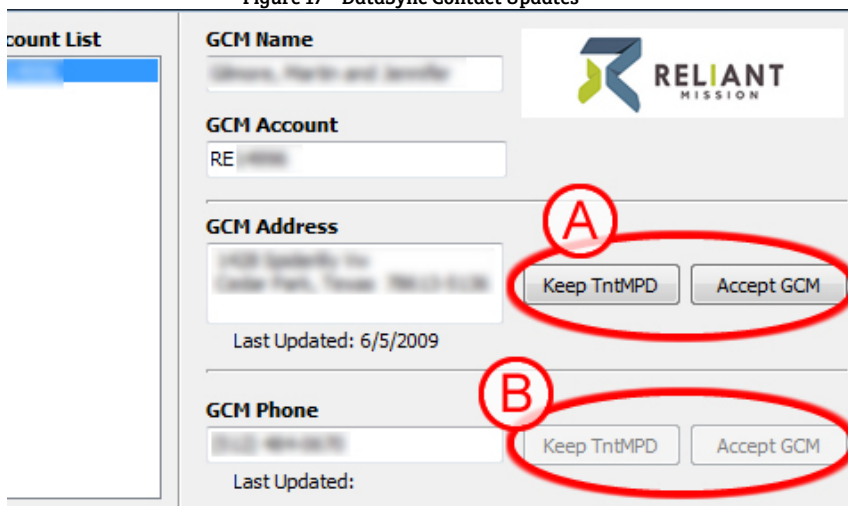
Figure 17 – DataSync Contact Updates

count List

GCM Name
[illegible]

RELIANT
MISSION

GCM Account
RE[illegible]

GCM Address
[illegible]

A

Keep TntMPD
Accept GCM

Last Updated: 6/5/2009

B

GCM Phone
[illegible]

Keep TntMPD
Accept GCM

Last Updated: